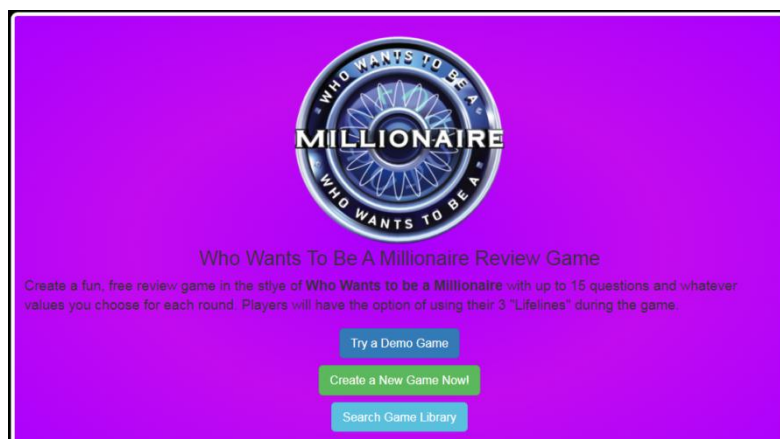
WHO WANTS TO BE A
MILLIONAIRE
WHO WANTS TO BE A

Who Wants To Be A Millionaire Review Game

Create a fun, free review game in the stlye of **Who Wants to be a Millionaire** with up to 15 questions and whatever values you choose for each round. Players will have the option of using their 3 "Lifelines" during the game.

Try a Demo Game

Create a New Game Now!

Search Game Library